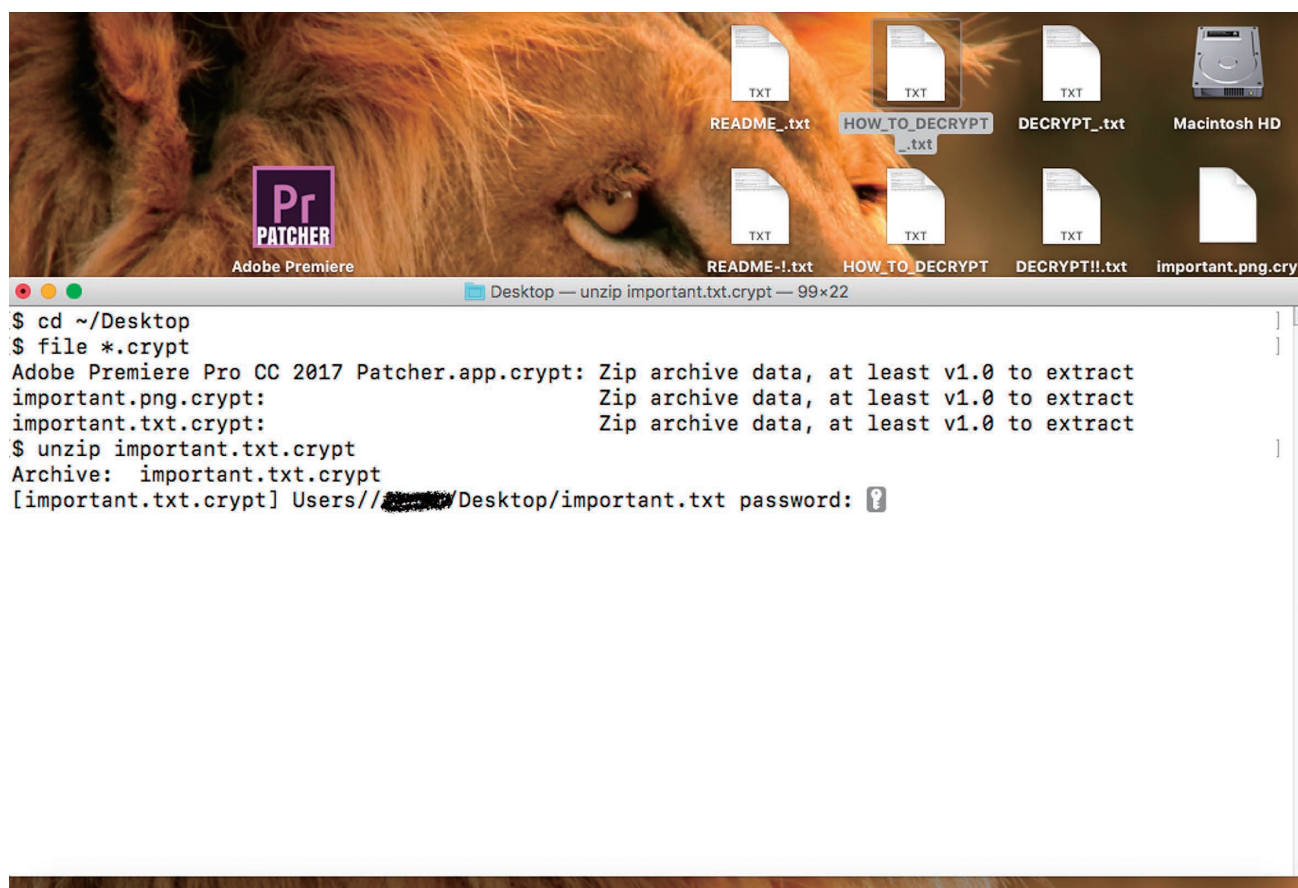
TXT
README_.txt

TXT
HOW_TO_DECRYPT _.txt

TXT
DECRYPT_.txt

Macintosh HD

Pr
PATCHER
Adobe Premiere

TXT
README-!.txt

TXT
HOW_TO_DECRYPT

TXT
DECRYPT!!.txt

important.png.cry

Desktop — unzip important.txt.crypt — 99×22

$ cd ~/Desktop
$ file *.crypt
Adobe Premiere Pro CC 2017 Patcher.app.crypt: Zip archive data, at least v1.0 to extract
important.png.crypt: Zip archive data, at least v1.0 to extract
important.txt.crypt: Zip archive data, at least v1.0 to extract
$ unzip important.txt.crypt
Archive: important.txt.crypt
[important.txt.crypt] Users//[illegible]/Desktop/important.txt password: